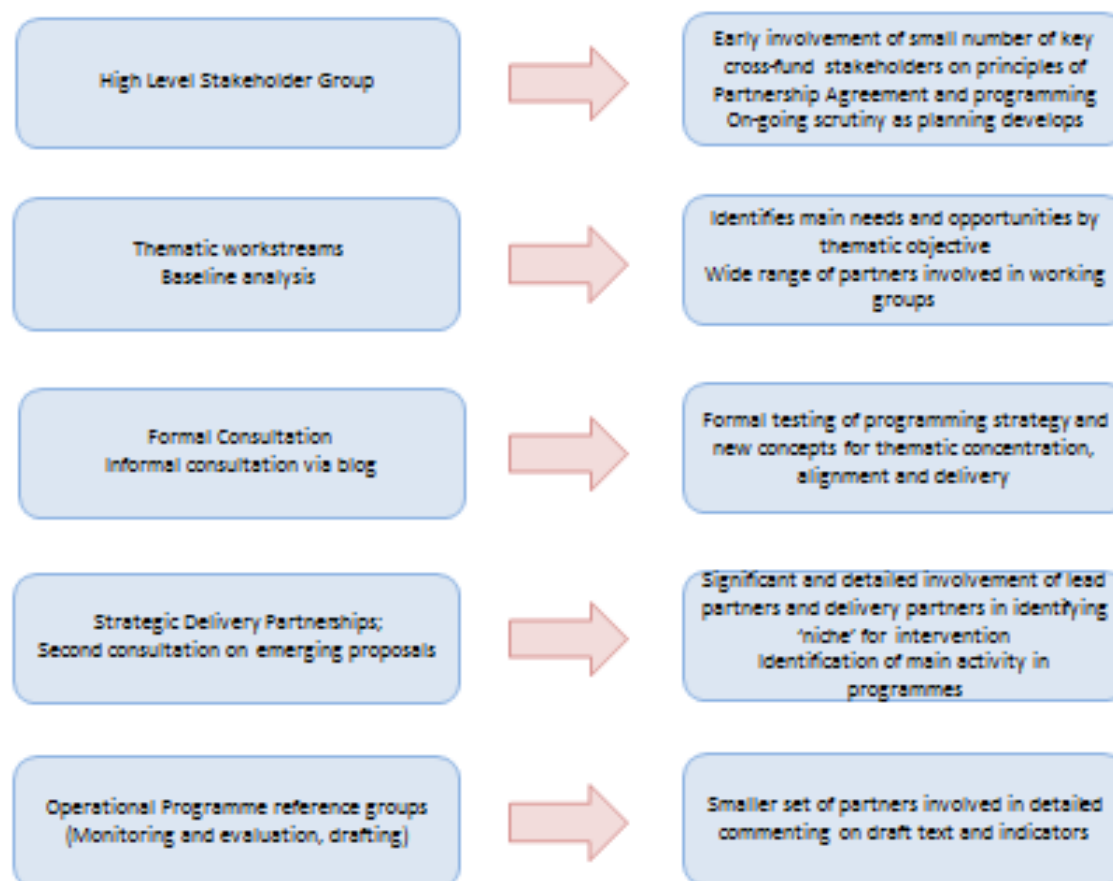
High Level Stakeholder Group

Early involvement of small number of key cross-fund stakeholders on principles of Partnership Agreement and programming
On-going scrutiny as planning develops

Thematic workstreams
Baseline analysis

Identifies main needs and opportunities by thematic objective
Wide range of partners involved in working groups

Formal Consultation
Informal consultation via blog

Formal testing of programming strategy and new concepts for thematic concentration, alignment and delivery

Strategic Delivery Partnerships;
Second consultation on emerging proposals

Significant and detailed involvement of lead partners and delivery partners in identifying 'niche' for intervention
Identification of main activity in programmes

Operational Programme reference groups
(Monitoring and evaluation, drafting)

Smaller set of partners involved in detailed commenting on draft text and indicators